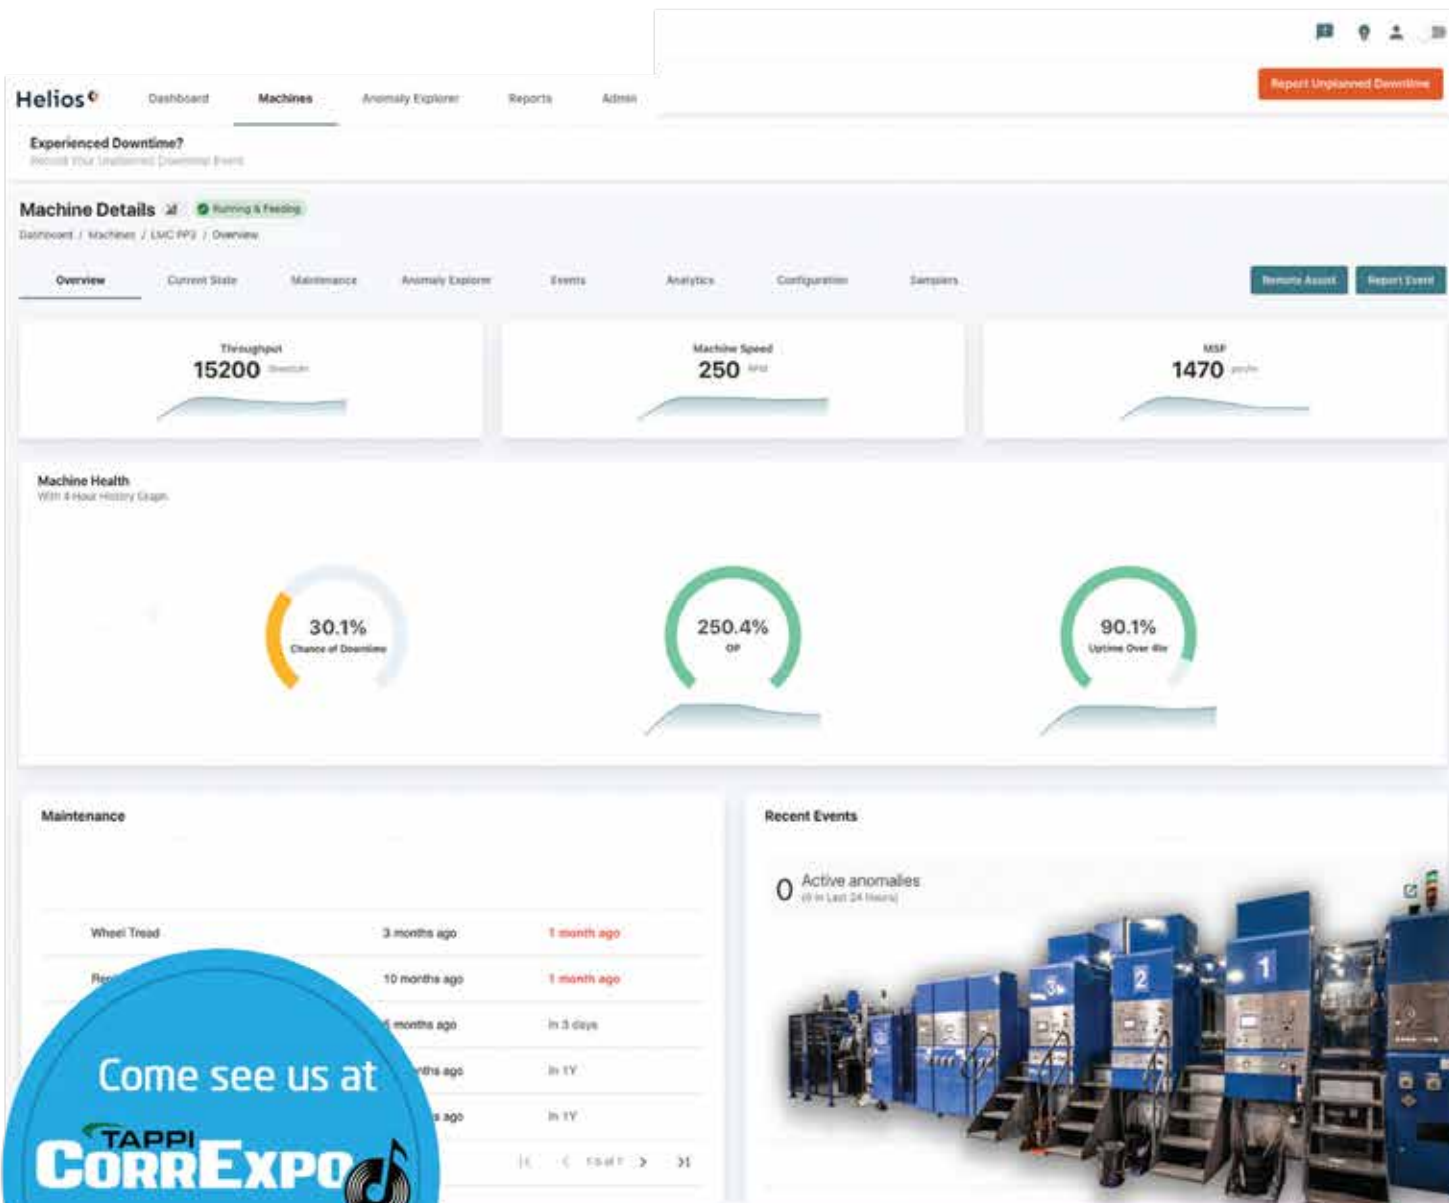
Report Unplanned Downtime

Helios

Dashboard Machines Anomaly Explorer Reports Admin

Experienced Downtime?
Record Your Unplanned Downtime Event

Machine Details

Running & Feeding

Dashboard / Machines / LMC FP3 / Overview

Overview Current State Maintenance Anomaly Explorer Events Analytics Configuration Samplers

Remote Assist Report Event

Throughput
15200 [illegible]

Machine Speed
250 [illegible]

MSF
1470 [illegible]

Machine Health
With 4 Hour History Graph

30.1%
Chance of Downtime

250.4%
OP

90.1%
Uptime Over 4hr

Maintenance

Wheel Tread 3 months ago 1 month ago
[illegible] 10 months ago 1 month ago
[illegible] months ago In 3 days
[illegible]nths ago In 1Y
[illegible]s ago In 1Y

1-5 of 7

Recent Events

0 Active anomalies
(0 in Last 24 Hours)

3 2 1

Come see us at
TAPPI
CORREXPO